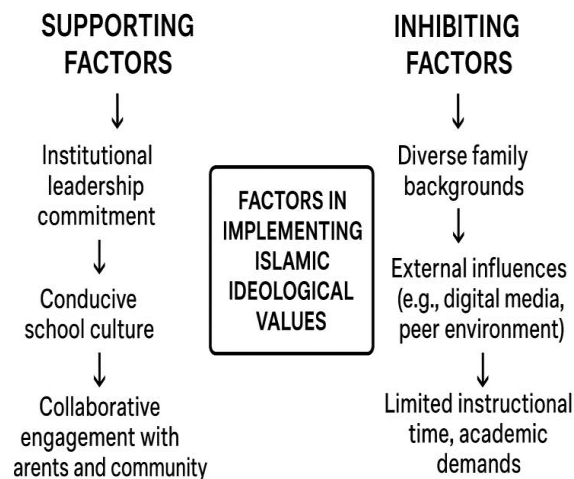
SUPPORTING FACTORS

Institutional leadership commitment

Conducive school culture

Collaborative engagement with arents and community

FACTORS IN IMPLEMENTING ISLAMIC IDEOLOGICAL VALUES

INHIBITING FACTORS

Diverse family backgrounds

External influences (e.g., digital media, peer environment)

Limited instructional time, academic demands